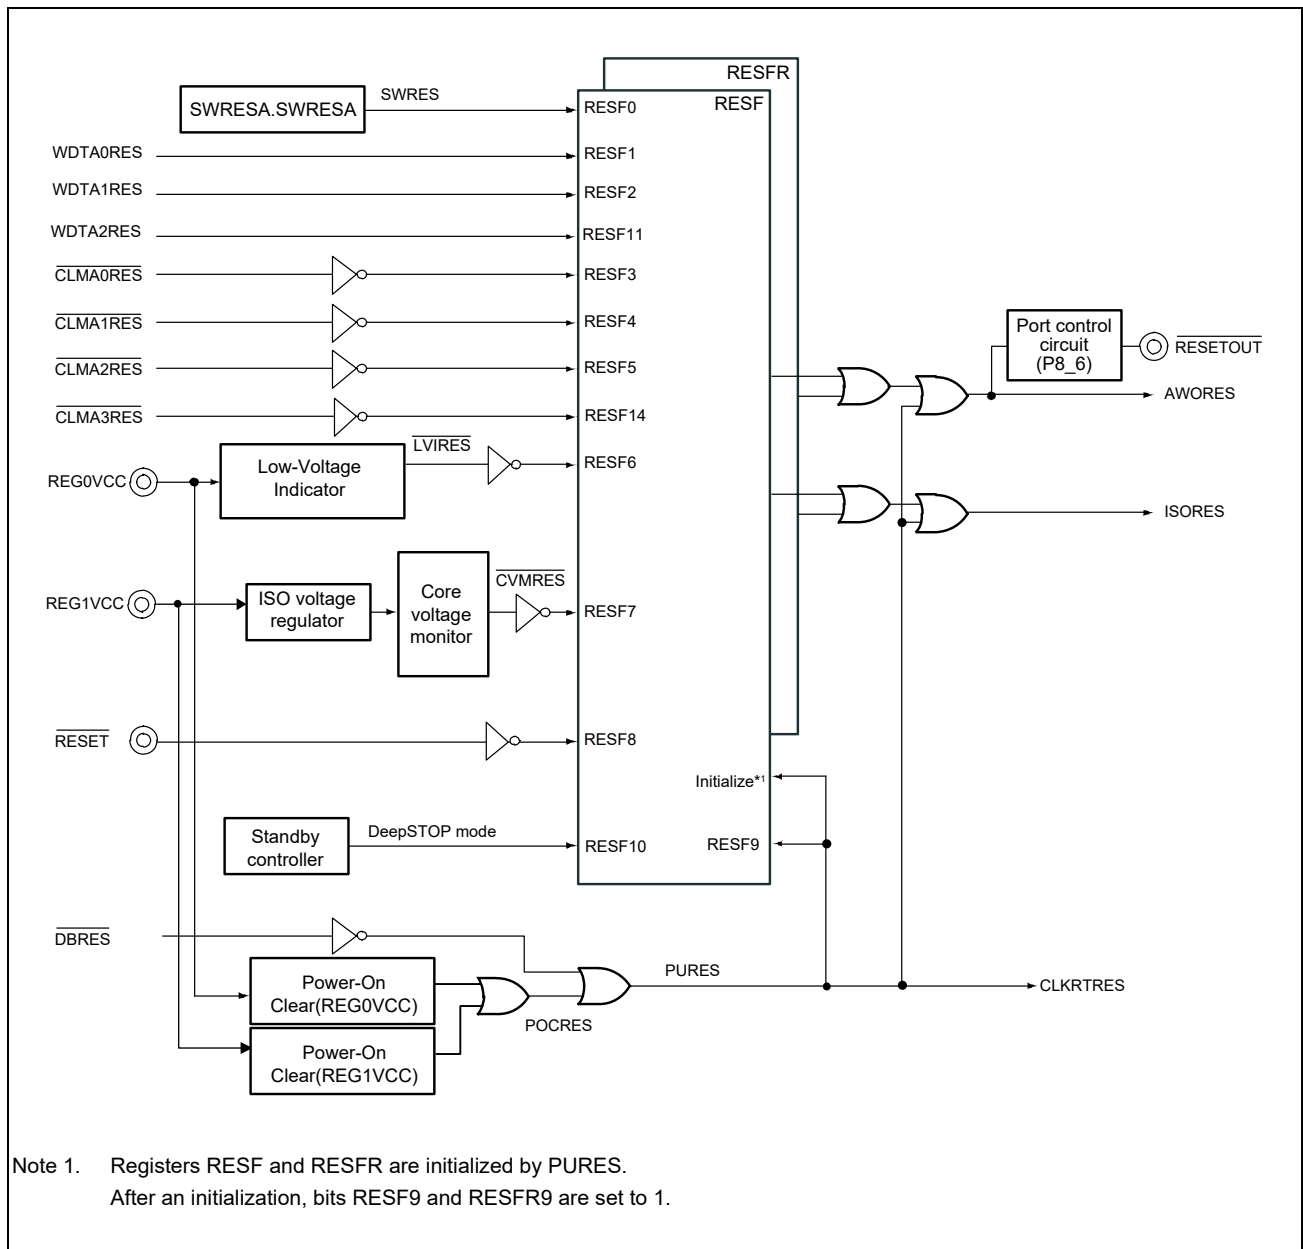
RESFR
RESF
SWRESA.SWRESA
SWRES
RESF0
WDTA0RES
RESF1
WDTA1RES
RESF2
WDTA2RES
RESF11
$\overline{\text{CLMA0RES}}$
RESF3
$\overline{\text{CLMA1RES}}$
RESF4
$\overline{\text{CLMA2RES}}$
RESF5
$\overline{\text{CLMA3RES}}$
RESF14
Port control circuit (P8_6)
$\overline{\text{RESETOUT}}$
AWORES
REG0VCC
Low-Voltage Indicator
$\overline{\text{LVIRES}}$
RESF6
ISORES
REG1VCC
ISO voltage regulator
Core voltage monitor
$\overline{\text{CVMRES}}$
RESF7
$\overline{\text{RESET}}$
RESF8
Initialize*1
Standby controller
DeepSTOP mode
RESF10
RESF9
$\overline{\text{DBRES}}$
Power-On Clear(REG0VCC)
PURES
CLKRTRES
POCRES
Power-On Clear(REG1VCC)

Note 1. Registers RESF and RESFR are initialized by PURES.
After an initialization, bits RESF9 and RESFR9 are set to 1.